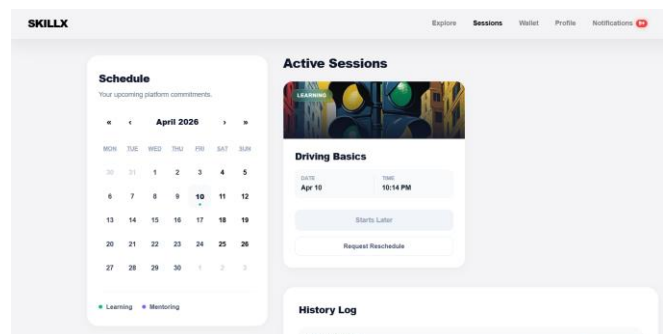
SKILLX

Explore Sessions Wallet Profile Notifications 9+

Schedule
Your upcoming platform commitments.

« ‹ April 2026 › »

| MON | TUE | WED | THU | FRI | SAT | SUN |
|---|---|---|---|---|---|---|
| 30 | 31 | 1 | 2 | 3 | 4 | 5 |
| 6 | 7 | 8 | 9 | 10 | 11 | 12 |
| 13 | 14 | 15 | 16 | 17 | 18 | 19 |
| 20 | 21 | 22 | 23 | 24 | 25 | 26 |
| 27 | 28 | 29 | 30 | 1 | 2 | 3 |

• Learning • Mentoring

Active Sessions

LEARNING

Driving Basics

DATE
Apr 10

TIME
10:14 PM

Starts Later

Request Reschedule

History Log